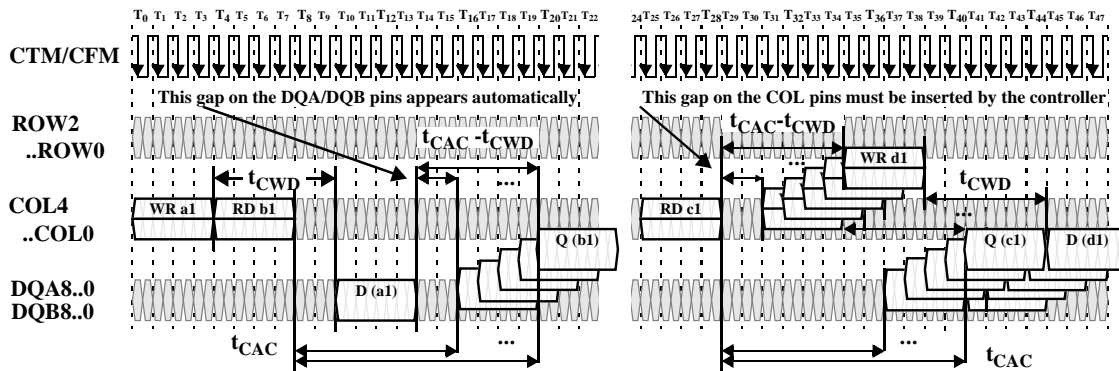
$T_0$ $T_1$ $T_2$ $T_3$ $T_4$ $T_5$ $T_6$ $T_7$ $T_8$ $T_9$ $T_{10}$ $T_{11}$ $T_{12}$ $T_{13}$ $T_{14}$ $T_{15}$ $T_{16}$ $T_{17}$ $T_{18}$ $T_{19}$ $T_{20}$ $T_{21}$ $T_{22}$

24 $T_{25}$ $T_{26}$ $T_{27}$ $T_{28}$ $T_{29}$ $T_{30}$ $T_{31}$ $T_{32}$ $T_{33}$ $T_{34}$ $T_{35}$ $T_{36}$ $T_{37}$ $T_{38}$ $T_{39}$ $T_{40}$ $T_{41}$ $T_{42}$ $T_{43}$ $T_{44}$ $T_{45}$ $T_{46}$ $T_{47}$

CTM/CFM

This gap on the DQA/DQB pins appears automatically

This gap on the COL pins must be inserted by the controller

ROW2 ..ROW0

$t_{CAC}$ -$t_{CWD}$

$t_{CAC}$-$t_{CWD}$

...

WR d1

$t_{CWD}$

$t_{CWD}$

COL4 ..COL0

WR a1

RD b1

...

RD c1

...

Q (b1)

Q (c1)

D (d1)

DQA8..0 DQB8..0

D (a1)

$t_{CAC}$

...

...

$t_{CAC}$